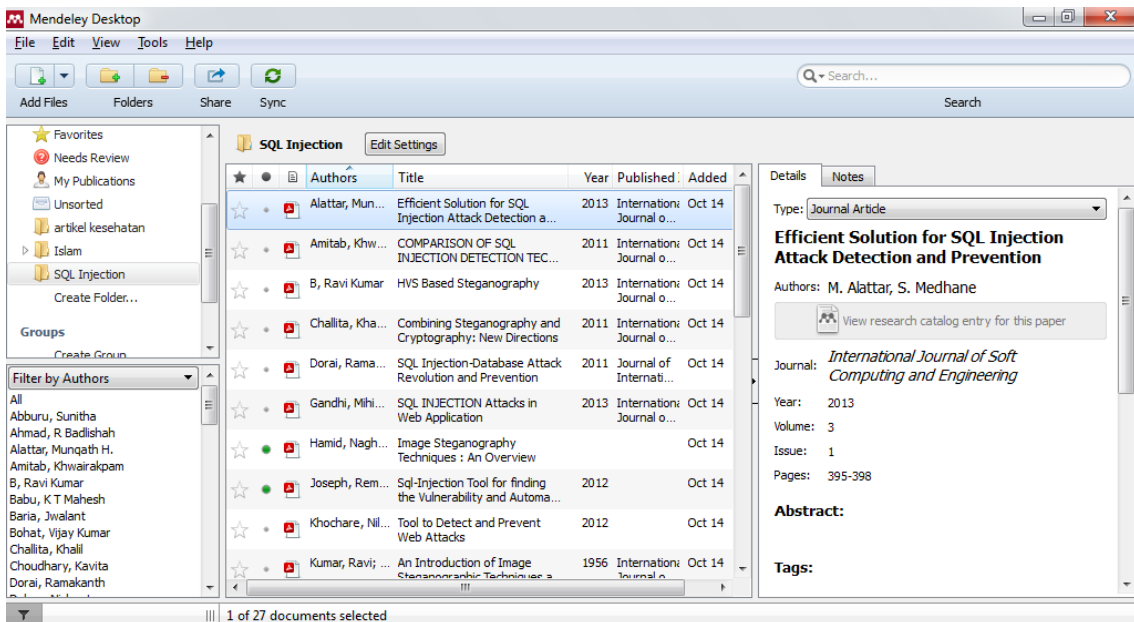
Mendeley Desktop

File Edit View Tools Help

Add Files Folders Share Sync

Search...

Search

Favorites
Needs Review
My Publications
Unsorted
artikel kesehatan
Islam
SQL Injection
Create Folder...

Groups
Create Group

Filter by Authors
All
Abburu, Sunitha
Ahmad, R Badlishah
Alattar, Munqath H.
Amitab, Khwairakpam
B, Ravi Kumar
Babu, K T Mahesh
Baria, Jwalant
Bohat, Vijay Kumar
Challita, Khalil
Choudhary, Kavita
Dorai, Ramakanth

SQL Injection Edit Settings

| Authors | Title | Year | Published | Added |
|---|---|---|---|---|
| Alattar, Mun... | Efficient Solution for SQL Injection Attack Detection a... | 2013 | Internationa Journal o... | Oct 14 |
| Amitab, Khw... | COMPARISON OF SQL INJECTION DETECTION TEC... | 2011 | Internationa Journal o... | Oct 14 |
| B, Ravi Kumar | HVS Based Steganography | 2013 | Internationa Journal o... | Oct 14 |
| Challita, Kha... | Combining Steganography and Cryptography: New Directions | 2011 | Internationa Journal o... | Oct 14 |
| Dorai, Rama... | SQL Injection-Database Attack Revolution and Prevention | 2011 | Journal of Internati... | Oct 14 |
| Gandhi, Mihi... | SQL INJECTION Attacks in Web Application | 2013 | Internationa Journal o... | Oct 14 |
| Hamid, Nagh... | Image Steganography Techniques : An Overview | | | Oct 14 |
| Joseph, Rem... | Sql-Injection Tool for finding the Vulnerability and Automa... | 2012 | | Oct 14 |
| Khochare, Nil... | Tool to Detect and Prevent Web Attacks | 2012 | | Oct 14 |
| Kumar, Ravi; ... | An Introduction of Image Steganographic Techniques a... | 1956 | Internationa Journal o... | Oct 14 |

Details Notes

Type: Journal Article

Efficient Solution for SQL Injection Attack Detection and Prevention

Authors: M. Alattar, S. Medhane

View research catalog entry for this paper

Journal: International Journal of Soft Computing and Engineering

Year: 2013
Volume: 3
Issue: 1
Pages: 395-398

Abstract:

Tags:

1 of 27 documents selected